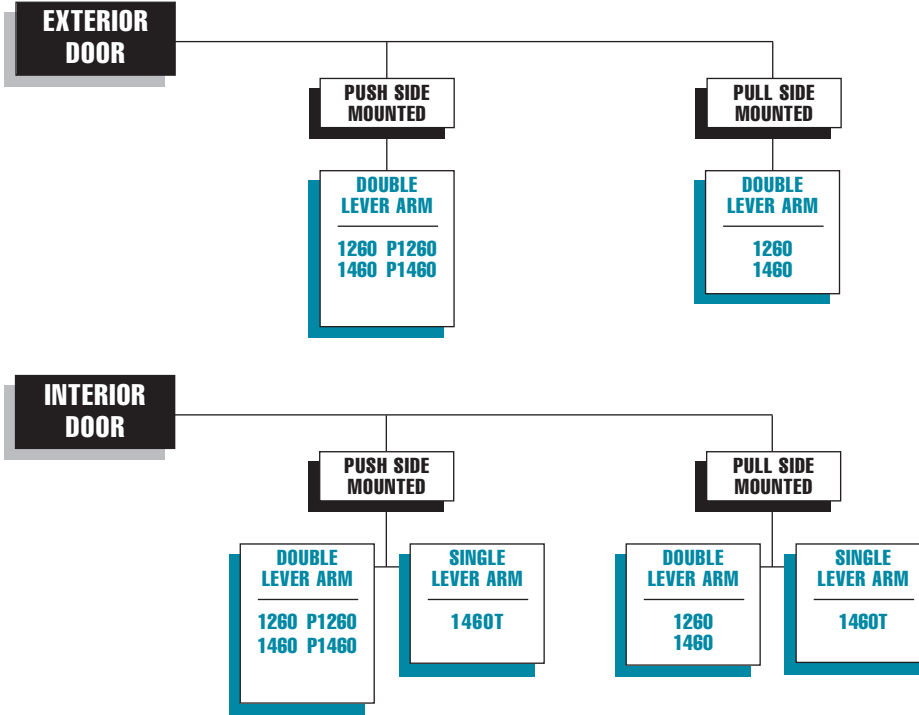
EXTERIOR DOOR

PUSH SIDE MOUNTED

DOUBLE LEVER ARM

1260 P1260
1460 P1460

PULL SIDE MOUNTED

DOUBLE LEVER ARM

1260
1460

INTERIOR DOOR

PUSH SIDE MOUNTED

DOUBLE LEVER ARM

1260 P1260
1460 P1460

SINGLE LEVER ARM

1460T

PULL SIDE MOUNTED

DOUBLE LEVER ARM

1260
1460

SINGLE LEVER ARM

1460T